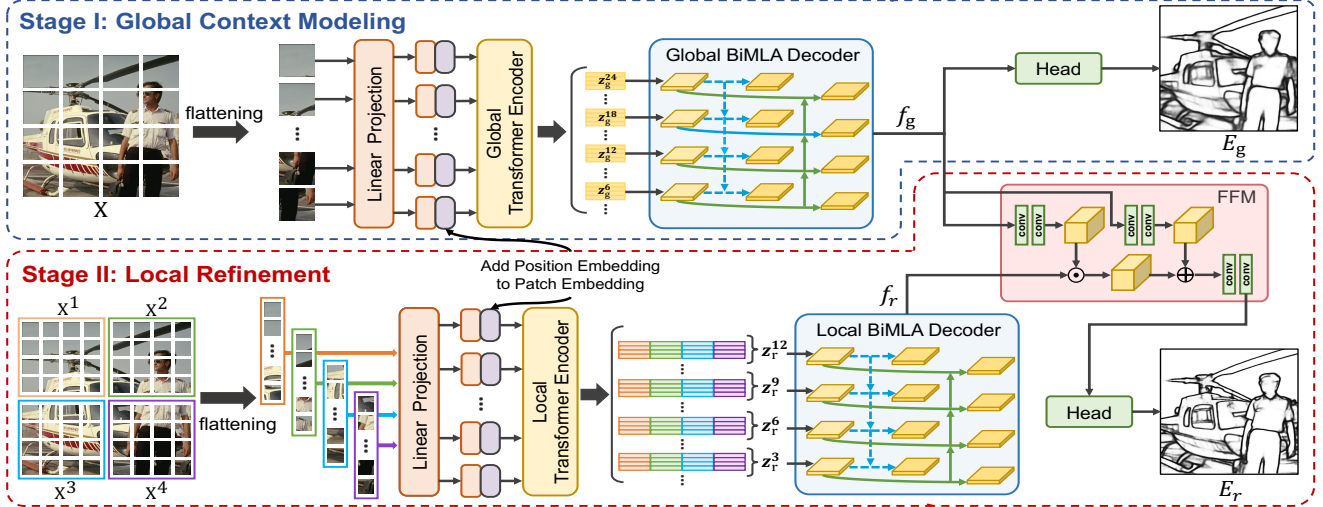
Stage I: Global Context Modeling

X

flattening

...

Linear Projection

...

Global Transformer Encoder

$z_g^{24}$
...
$z_g^{18}$
...
$z_g^{12}$
...
$z_g^{6}$
...

Global BiMLA Decoder

$f_g$

Head

$E_g$

FFM

conv conv

conv conv

conv conv

Add Position Embedding to Patch Embedding

Stage II: Local Refinement

$X^1$ $X^2$

$X^3$ $X^4$

flattening

Linear Projection

...

Local Transformer Encoder

...
...
...
...

$z_r^{12}$
$z_r^{9}$
$z_r^{6}$
$z_r^{3}$

Local BiMLA Decoder

$f_r$

Head

$E_r$